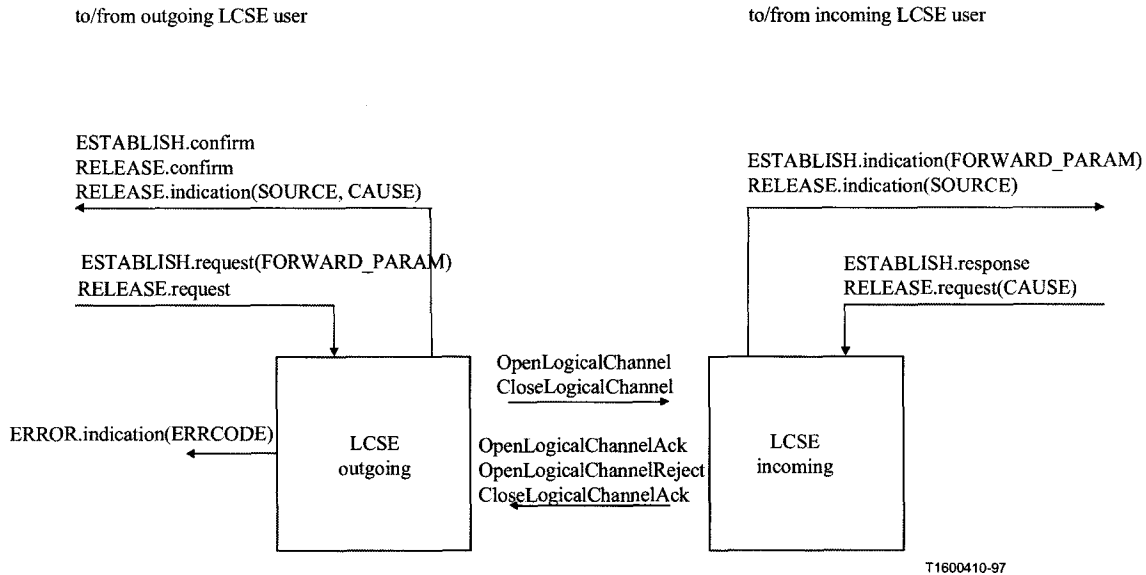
to/from outgoing LCSE user

to/from incoming LCSE user

ESTABLISH.confirm
RELEASE.confirm
RELEASE.indication(SOURCE, CAUSE)

ESTABLISH.request(FORWARD_PARAM)
RELEASE.request

ESTABLISH.indication(FORWARD_PARAM)
RELEASE.indication(SOURCE)

ESTABLISH.response
RELEASE.request(CAUSE)

OpenLogicalChannel
CloseLogicalChannel

ERROR.indication(ERRCODE)

LCSE
outgoing

OpenLogicalChannelAck
OpenLogicalChannelReject
CloseLogicalChannelAck

LCSE
incoming

T1600410-97